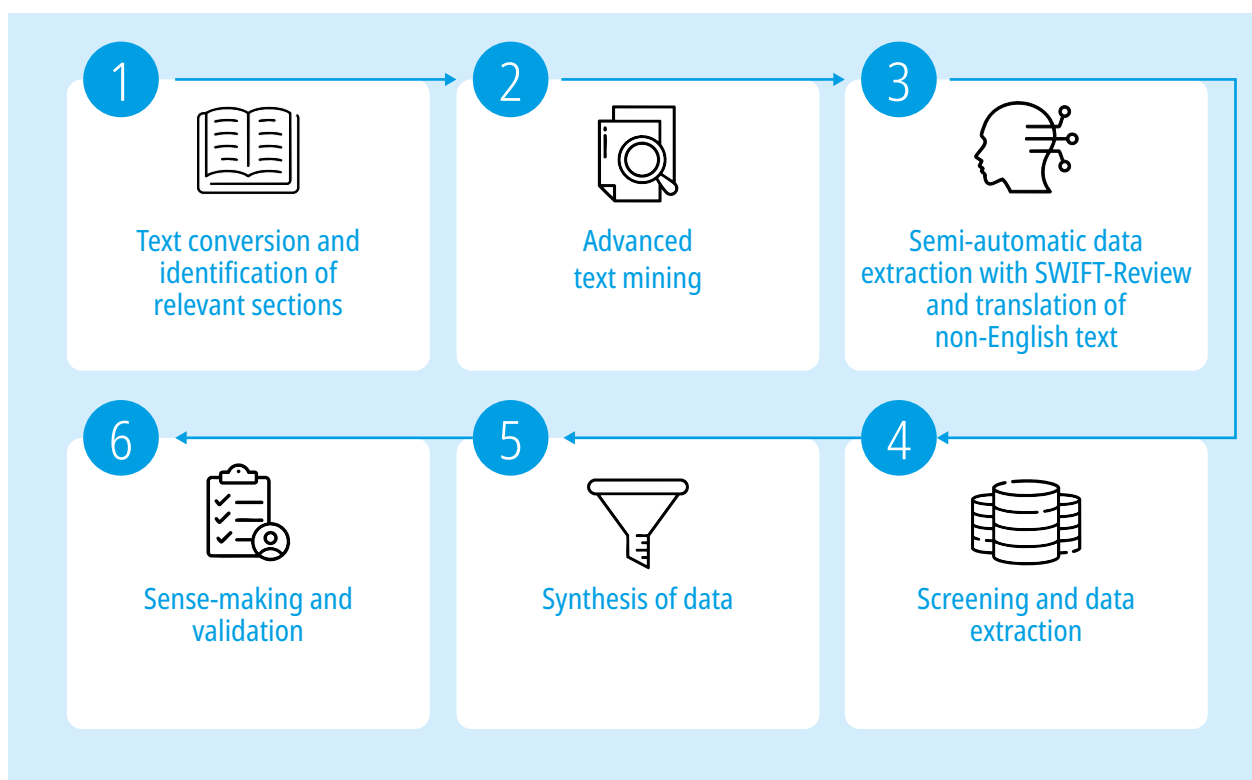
1

Text conversion and identification of relevant sections

2

Advanced text mining

3

Semi-automatic data extraction with SWIFT-Review and translation of non-English text

6

Sense-making and validation

5

Synthesis of data

4

Screening and data extraction